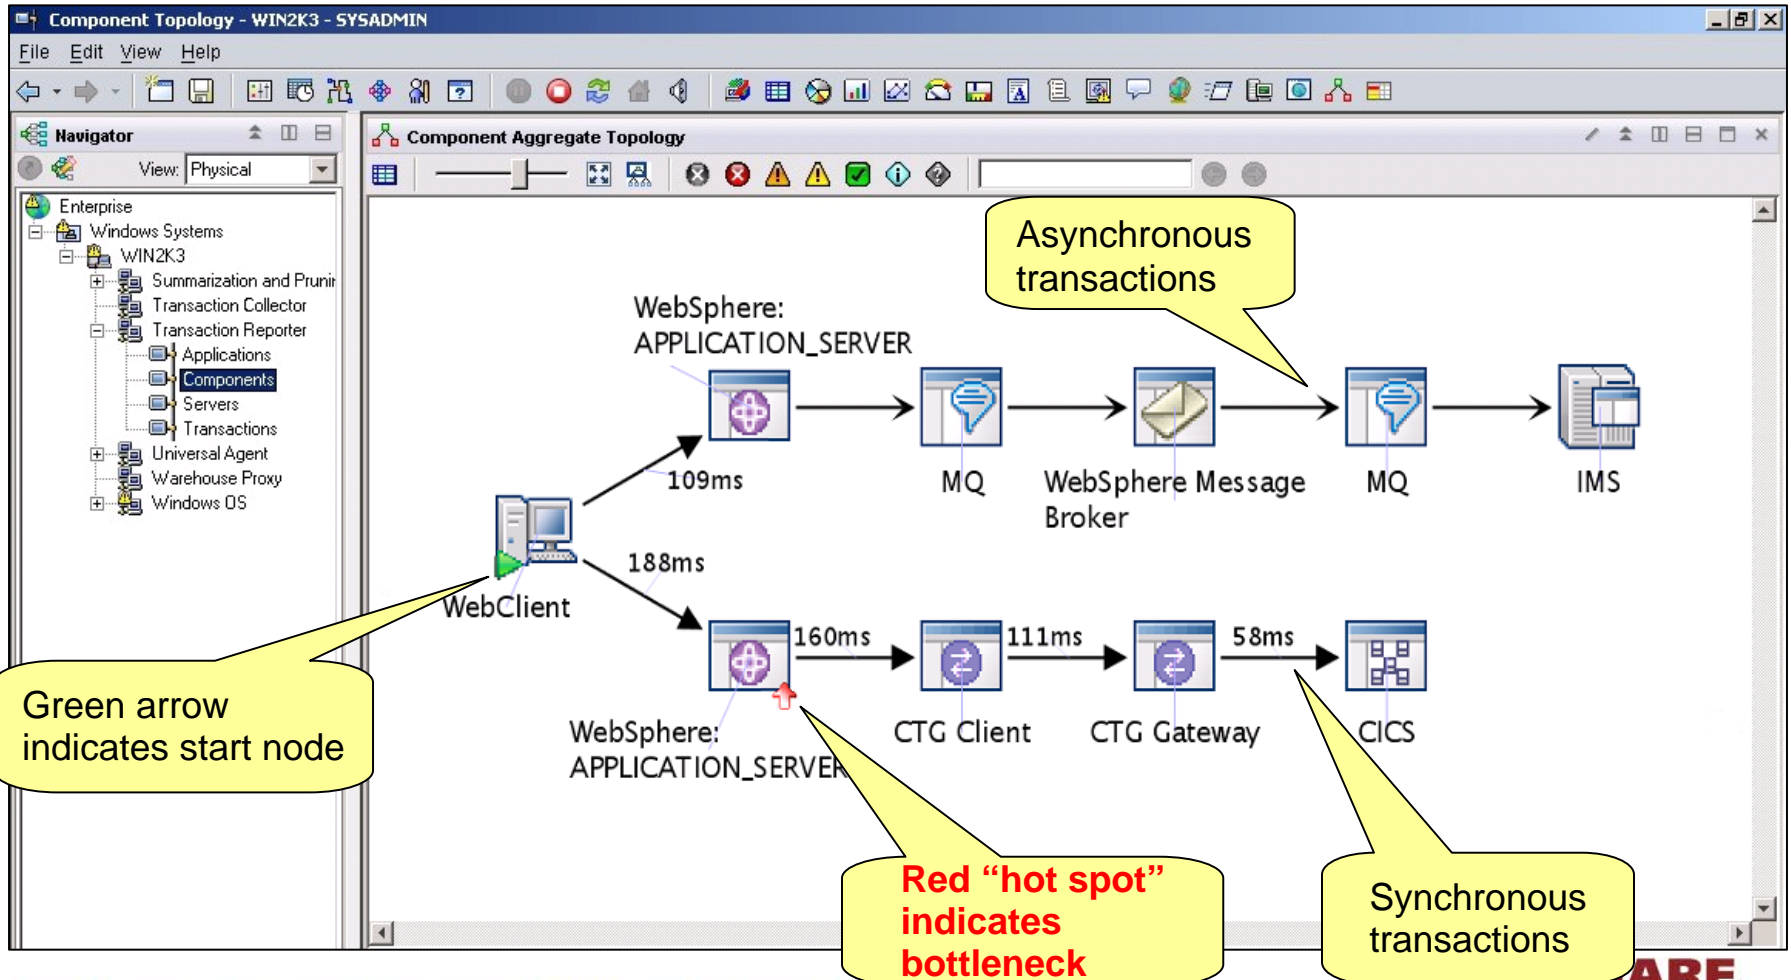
Component Topology - WIN2K3 - SYSADMIN

File Edit View Help

Navigator

View: Physical

Enterprise
Windows Systems
WIN2K3
Summarization and Prunir
Transaction Collector
Transaction Reporter
Applications
Components
Servers
Transactions
Universal Agent
Warehouse Proxy
Windows OS

Component Aggregate Topology

Asynchronous transactions

WebSphere: APPLICATION_SERVER

109ms

MQ

WebSphere Message Broker

MQ

IMS

188ms

WebClient

160ms

111ms

58ms

CTG Client

CTG Gateway

CICS

WebSphere: APPLICATION_SERVER

Green arrow indicates start node

Red “hot spot” indicates bottleneck

Synchronous transactions